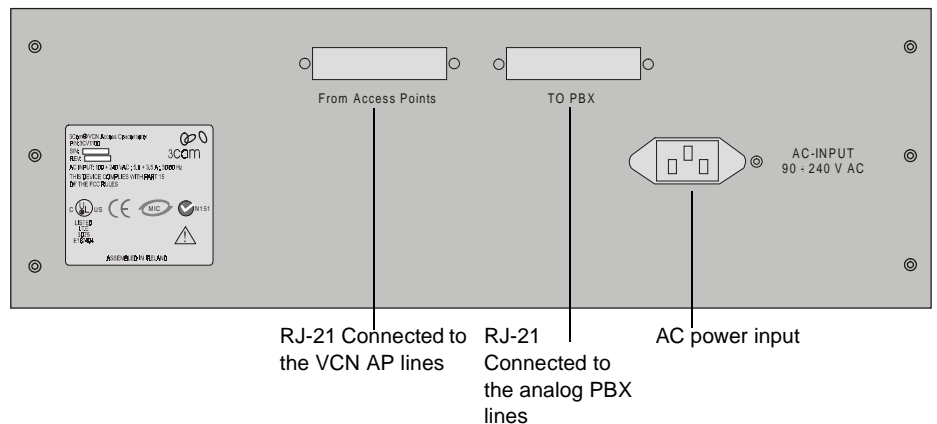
3Com® VCN Access Concentrator
P/N 3CVF100
S/N:
REV:
AC INPUT: 100 ÷ 240 VAC ; 3,6 ÷ 3,5 A; 50/60 Hz
THIS DEVICE COMPLIES WITH PART 15 OF THE FCC RULES
3com
US CE MIC N151
LISTED
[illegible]
ASSEMBLED IN IRELAND

From Access Points

TO PBX

AC-INPUT
90 ÷ 240 V AC

RJ-21 Connected to the VCN AP lines

RJ-21 Connected to the analog PBX lines

AC power input